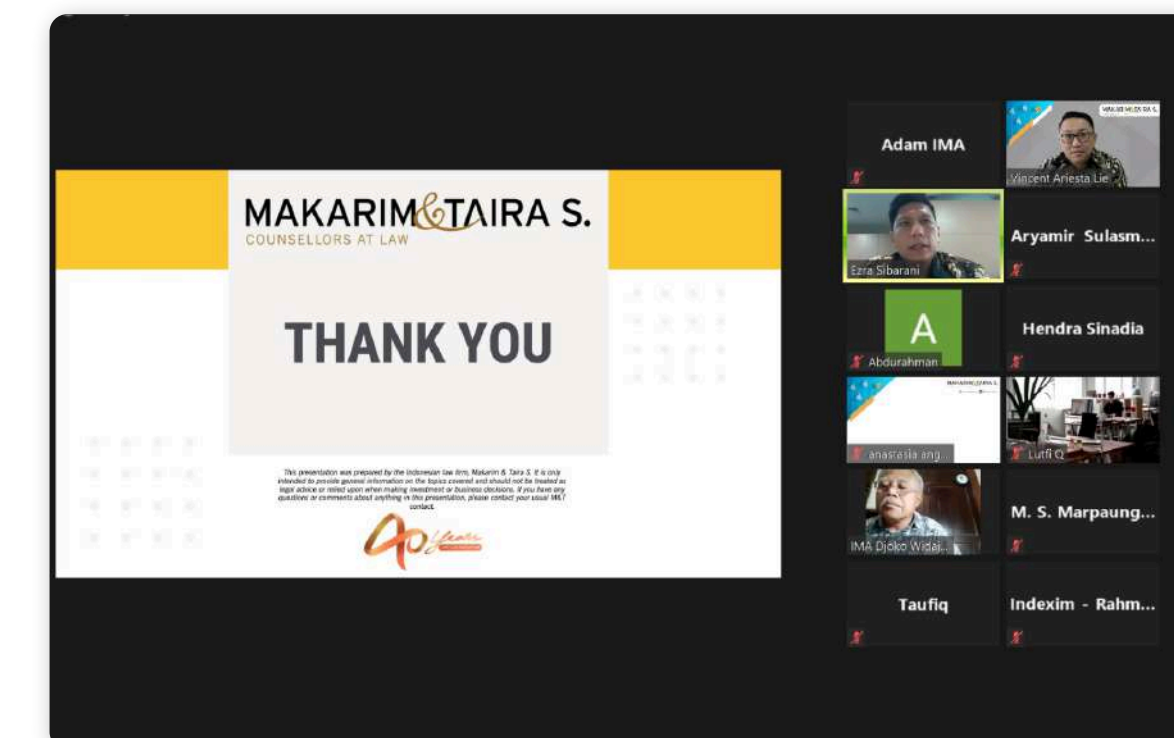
MAKARIM&TAIRA S.
COUNSELLORS AT LAW

THANK YOU

This presentation was prepared by the Indonesian law firm, Makarim & Taira S. It is only intended to provide general information on the topics covered and should not be treated as legal advice or relied upon when making investment or business decisions. If you have any questions or comments about anything in this presentation, please contact your usual M&T contact.

40 Years

Adam IMA

Vincent Ariesta Lie

Ezra Sibarani

Aryamir Sulasm...

A

Abdurahman

Hendra Sinadia

anastasia ang...

Lutfi Q

IMA Djoko Widaj...

M. S. Marpaung...

Taufiq

Indexim - Rahm...